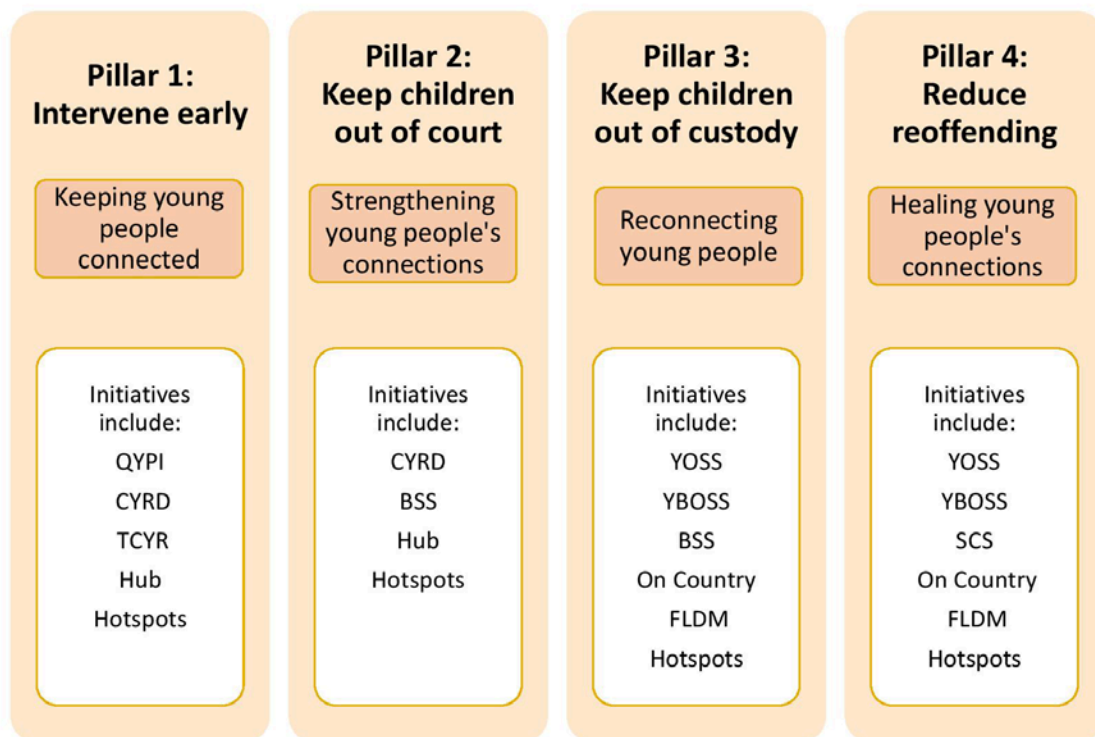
Pillar 1:
Intervene early

Keeping young people connected

Initiatives include:
QYPI
CYRD
TCYR
Hub
Hotspots

Pillar 2:
Keep children out of court

Strengthening young people's connections

Initiatives include:
CYRD
BSS
Hub
Hotspots

Pillar 3:
Keep children out of custody

Reconnecting young people

Initiatives include:
YOSS
YBOSS
BSS
On Country
FLDM
Hotspots

Pillar 4:
Reduce reoffending

Healing young people's connections

Initiatives include:
YOSS
YBOSS
SCS
On Country
FLDM
Hotspots